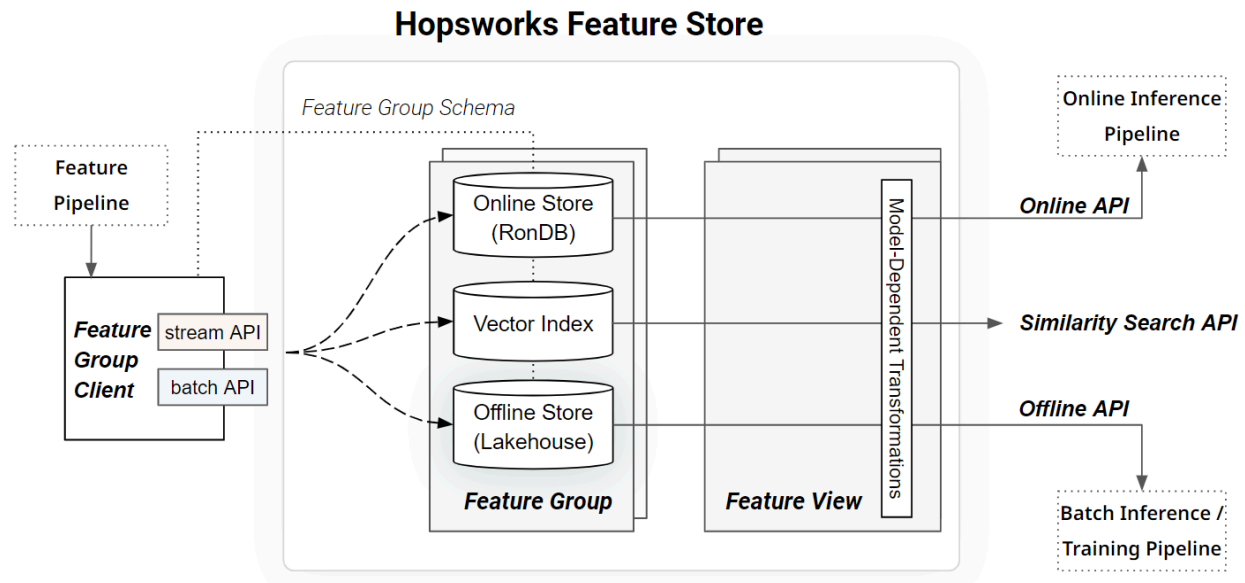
Hopsworks Feature Store

Feature Group Schema

Feature Pipeline

Feature Group Client

stream API

batch API

Online Store (RonDB)

Vector Index

Offline Store (Lakehouse)

Feature Group

Model-Dependent Transformations

Feature View

Online Inference Pipeline

Online API

Similarity Search API

Offline API

Batch Inference / Training Pipeline